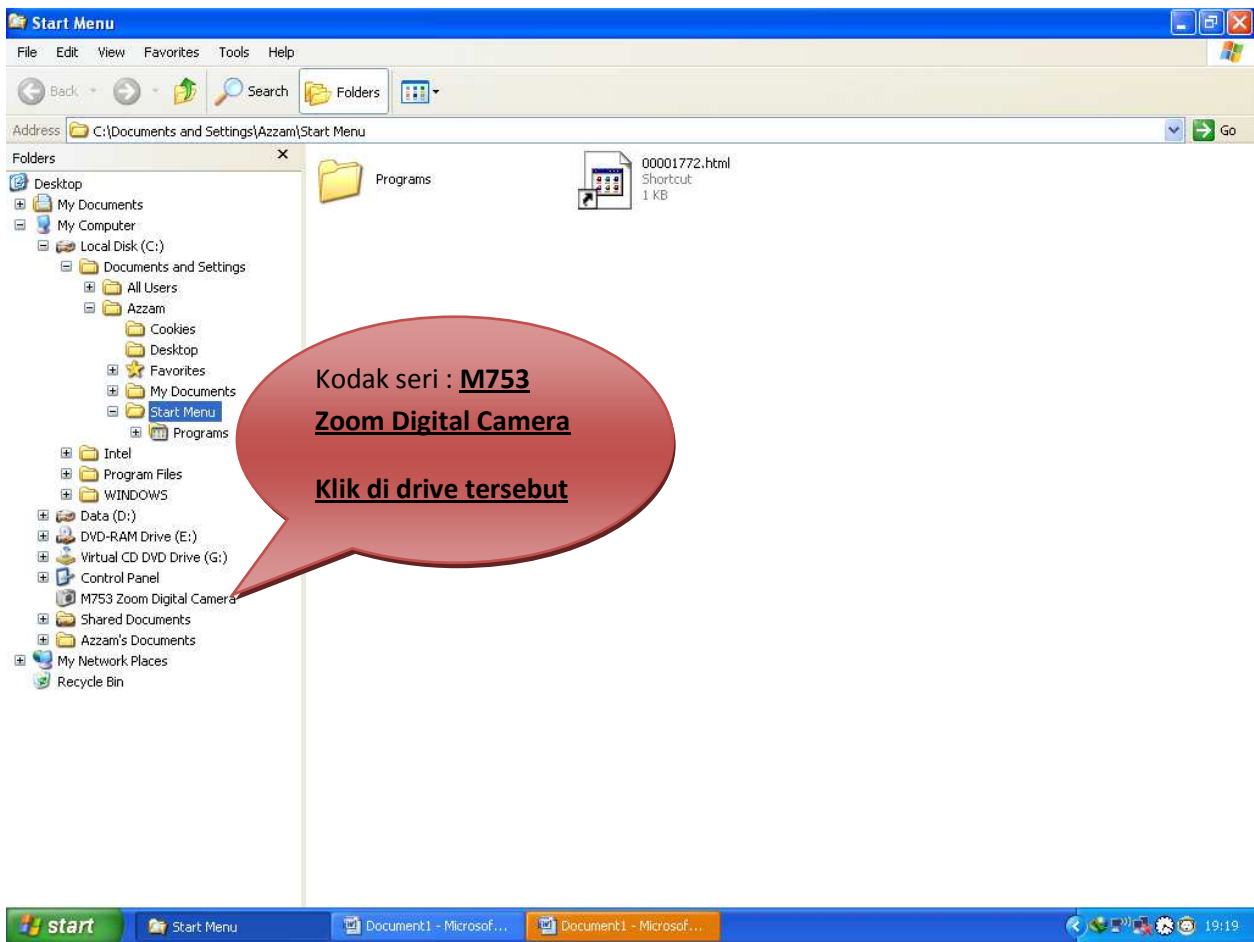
Start Menu

File Edit View Favorites Tools Help

Back Search Folders

Address C:\Documents and Settings\Azzam\Start Menu Go

Folders ×

Desktop
My Documents
My Computer
Local Disk (C:)
Documents and Settings
All Users
Azzam
Cookies
Desktop
Favorites
My Documents
Start Menu
Programs
Intel
Program Files
WINDOWS
Data (D:)
DVD-RAM Drive (E:)
Virtual CD DVD Drive (G:)
Control Panel
M753 Zoom Digital Camera
Shared Documents
Azzam's Documents
My Network Places
Recycle Bin

Programs

00001772.html
Shortcut
1 KB

Kodak seri : **M753**

**Zoom Digital Camera**

**Klik di drive tersebut**

start Start Menu Document1 - Microsof... Document1 - Microsof... 19:19